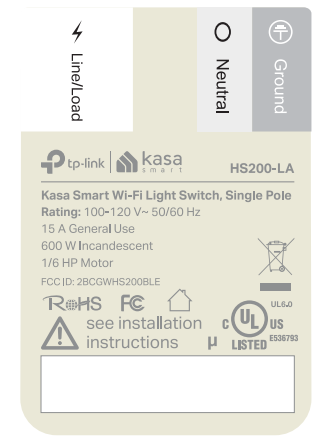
Line/Load

Neutral

Ground

tp-link kasa smart HS200-LA

Kasa Smart Wi-Fi Light Switch, Single Pole
Rating: 100-120 V~ 50/60 Hz
15 A General Use
600 W Incandescent
1/6 HP Motor
FCC ID: 2BCGWHS200BLE

RoHS FC

see installation instructions

UL6J
c UL US
LISTED E536793